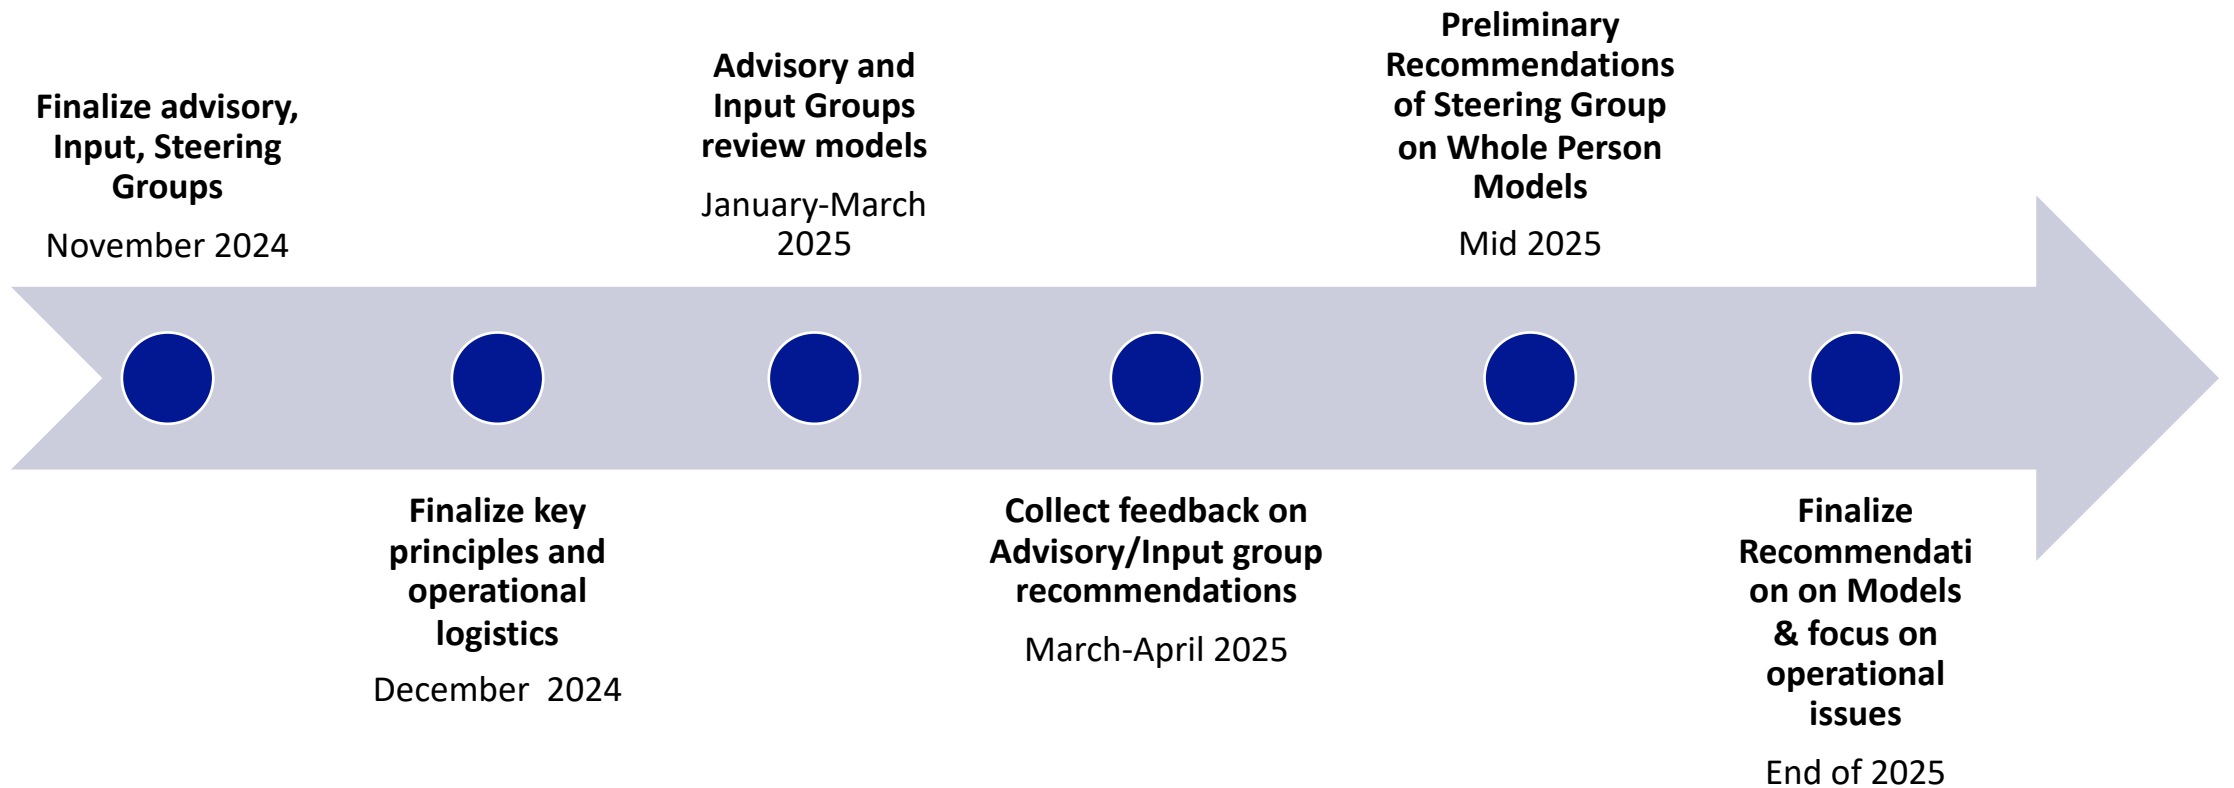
Finalize advisory, Input, Steering Groups

November 2024

Finalize key principles and operational logistics

December 2024

Advisory and Input Groups review models

January-March 2025

Collect feedback on Advisory/Input group recommendations

March-April 2025

Preliminary Recommendations of Steering Group on Whole Person Models

Mid 2025

Finalize Recommendati on on Models & focus on operational issues

End of 2025